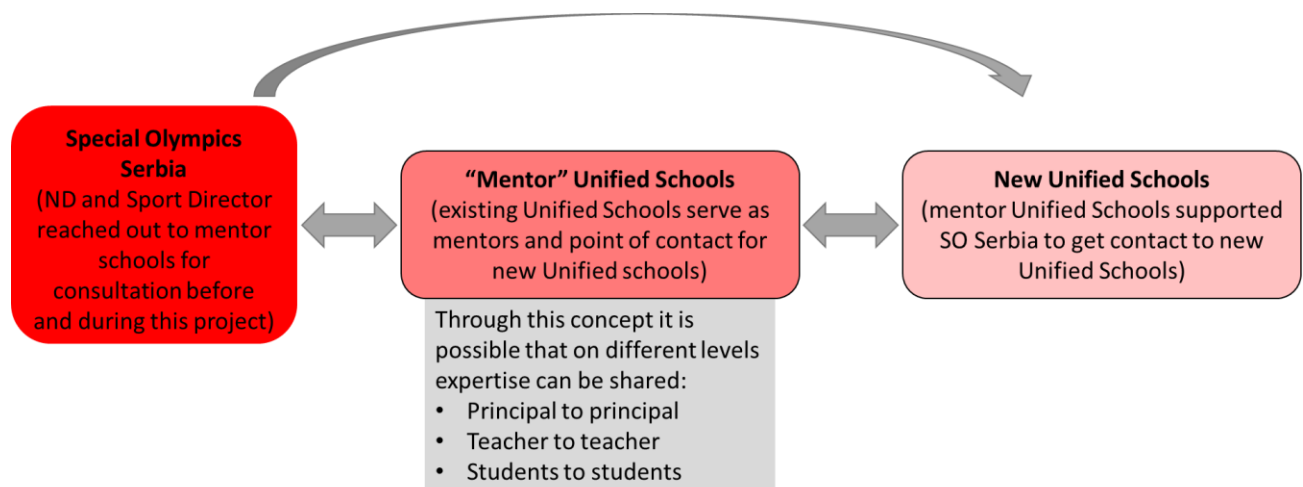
**Special Olympics Serbia**
(ND and Sport Director reached out to mentor schools for consultation before and during this project)

**“Mentor” Unified Schools**
(existing Unified Schools serve as mentors and point of contact for new Unified schools)

Through this concept it is possible that on different levels expertise can be shared:
- Principal to principal
- Teacher to teacher
- Students to students

**New Unified Schools**
(mentor Unified Schools supported SO Serbia to get contact to new Unified Schools)